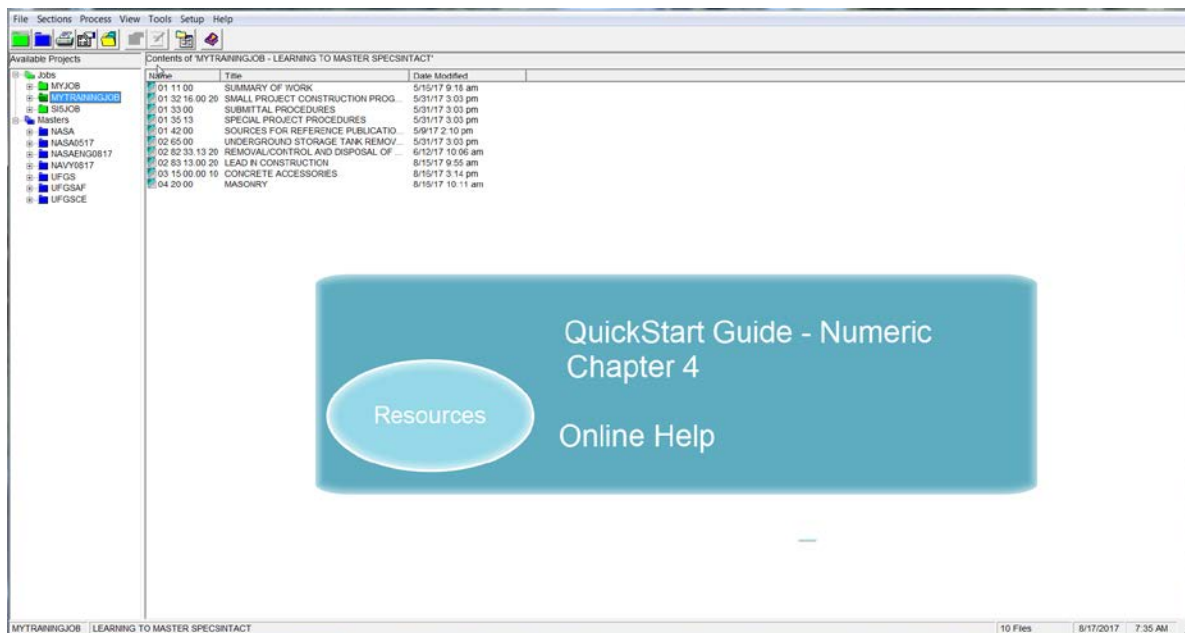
File Sections Process View Tools Setup Help

Available Projects

Jobs
MYJOB
MYTRAININGJOB
SI5JOB
Masters
NASA
NASA0517
NASAENG0817
NAVY0817
UFGS
UFGSAF
UFGSCE

Contents of 'MYTRAININGJOB - LEARNING TO MASTER SPECSINTACT'

| Name | Title | Date Modified |
|---|---|---|
| 01 11 00 | SUMMARY OF WORK | 5/15/17 9:18 am |
| 01 32 16.00 20 | SMALL PROJECT CONSTRUCTION PROG... | 5/31/17 3:03 pm |
| 01 33 00 | SUBMITTAL PROCEDURES | 5/31/17 3:03 pm |
| 01 35 13 | SPECIAL PROJECT PROCEDURES | 5/31/17 3:03 pm |
| 01 42 00 | SOURCES FOR REFERENCE PUBLICATIO... | 5/9/17 2:10 pm |
| 02 65 00 | UNDERGROUND STORAGE TANK REMOV... | 5/31/17 3:03 pm |
| 02 82 33.13 20 | REMOVAL/CONTROL AND DISPOSAL OF ... | 6/12/17 10:06 am |
| 02 83 13.00 20 | LEAD IN CONSTRUCTION | 8/15/17 9:55 am |
| 03 15 00.00 10 | CONCRETE ACCESSORIES | 8/15/17 3:14 pm |
| 04 20 00 | MASONRY | 8/16/17 10:11 am |

QuickStart Guide - Numeric
Chapter 4

Resources

Online Help

MYTRAININGJOB LEARNING TO MASTER SPECSINTACT 10 Files 8/17/2017 7:35 AM